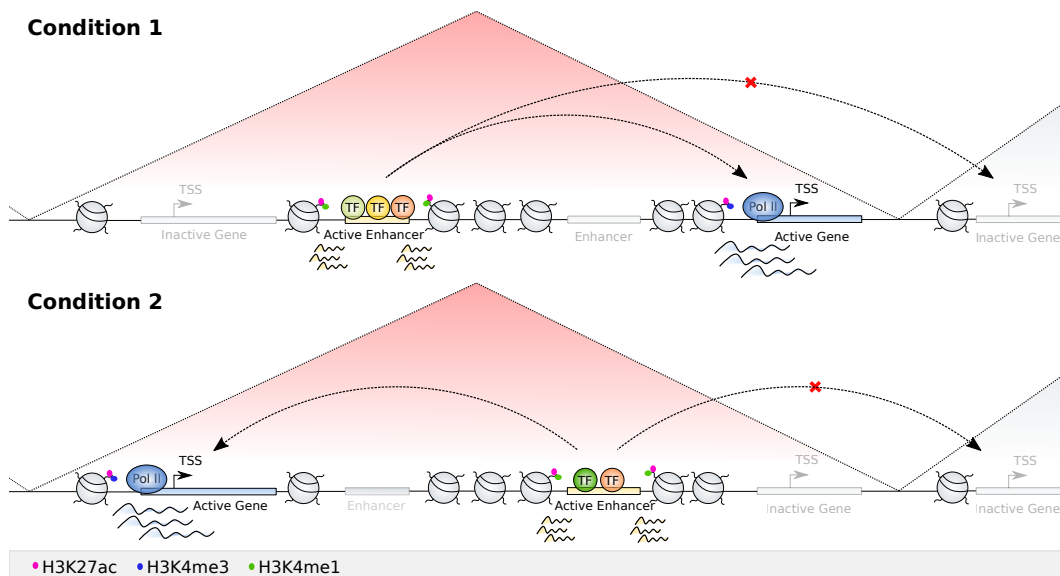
Condition 1

TSS
Inactive Gene
TF TF TF
Active Enhancer
Enhancer
Pol II
TSS
Active Gene
TSS
Inactive Gene

Condition 2

Pol II
TSS
Active Gene
Enhancer
TF TF
Active Enhancer
TSS
Inactive Gene
TSS
Inactive Gene

H3K27ac H3K4me3 H3K4me1